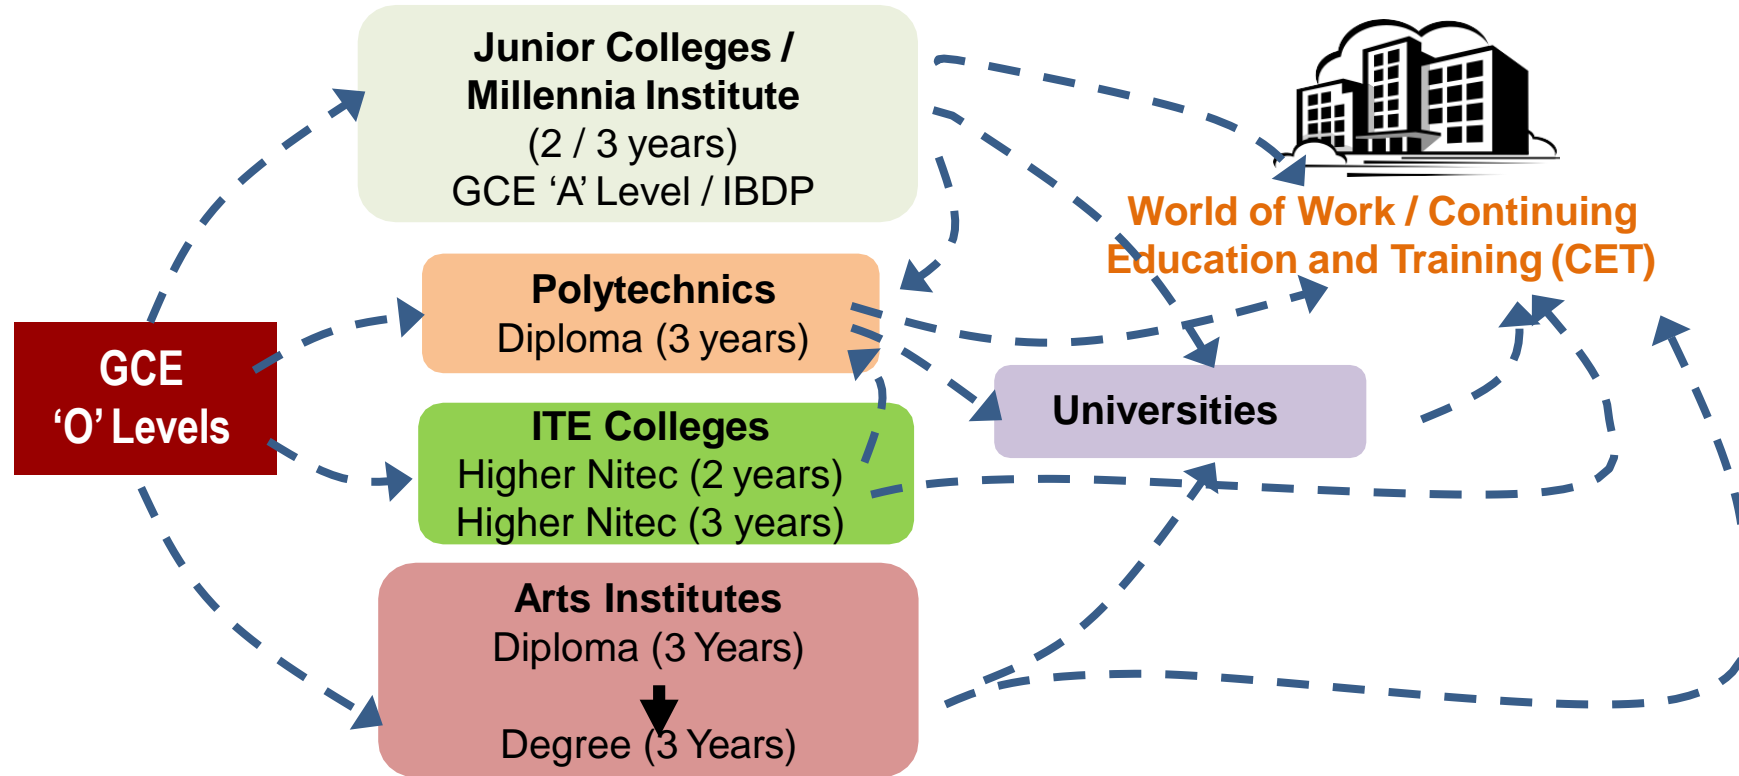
Junior Colleges / Millennia Institute
(2 / 3 years)
GCE ‘A’ Level / IBDP

World of Work / Continuing Education and Training (CET)

GCE ‘O’ Levels

Polytechnics
Diploma (3 years)

Universities

ITE Colleges
Higher Nitec (2 years)
Higher Nitec (3 years)

Arts Institutes
Diploma (3 Years)

Degree (3 Years)